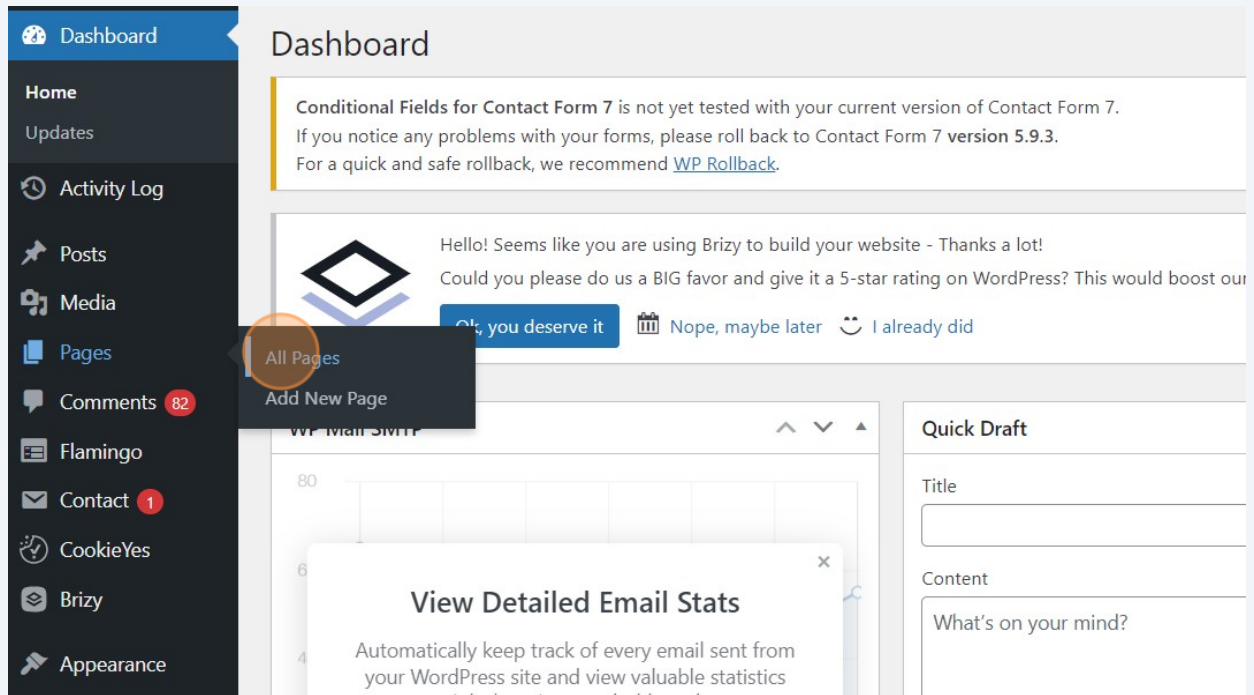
Dashboard
Home
Updates
Activity Log
Posts
Media
Pages
Comments 82
Flamingo
Contact 1
CookieYes
Brizy
Appearance

All Pages
Add New Page

Dashboard

**Conditional Fields for Contact Form 7** is not yet tested with your current version of Contact Form 7.
If you notice any problems with your forms, please roll back to Contact Form 7 **version 5.9.3**.
For a quick and safe rollback, we recommend WP Rollback.

Hello! Seems like you are using Brizy to build your website - Thanks a lot!
Could you please do us a BIG favor and give it a 5-star rating on WordPress? This would boost ou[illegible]

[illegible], you deserve it
Nope, maybe later
I already did

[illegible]

80
6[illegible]
4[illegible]

×
View Detailed Email Stats
Automatically keep track of every email sent from your WordPress site and view valuable statistics
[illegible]

Quick Draft
Title
Content
What's on your mind?